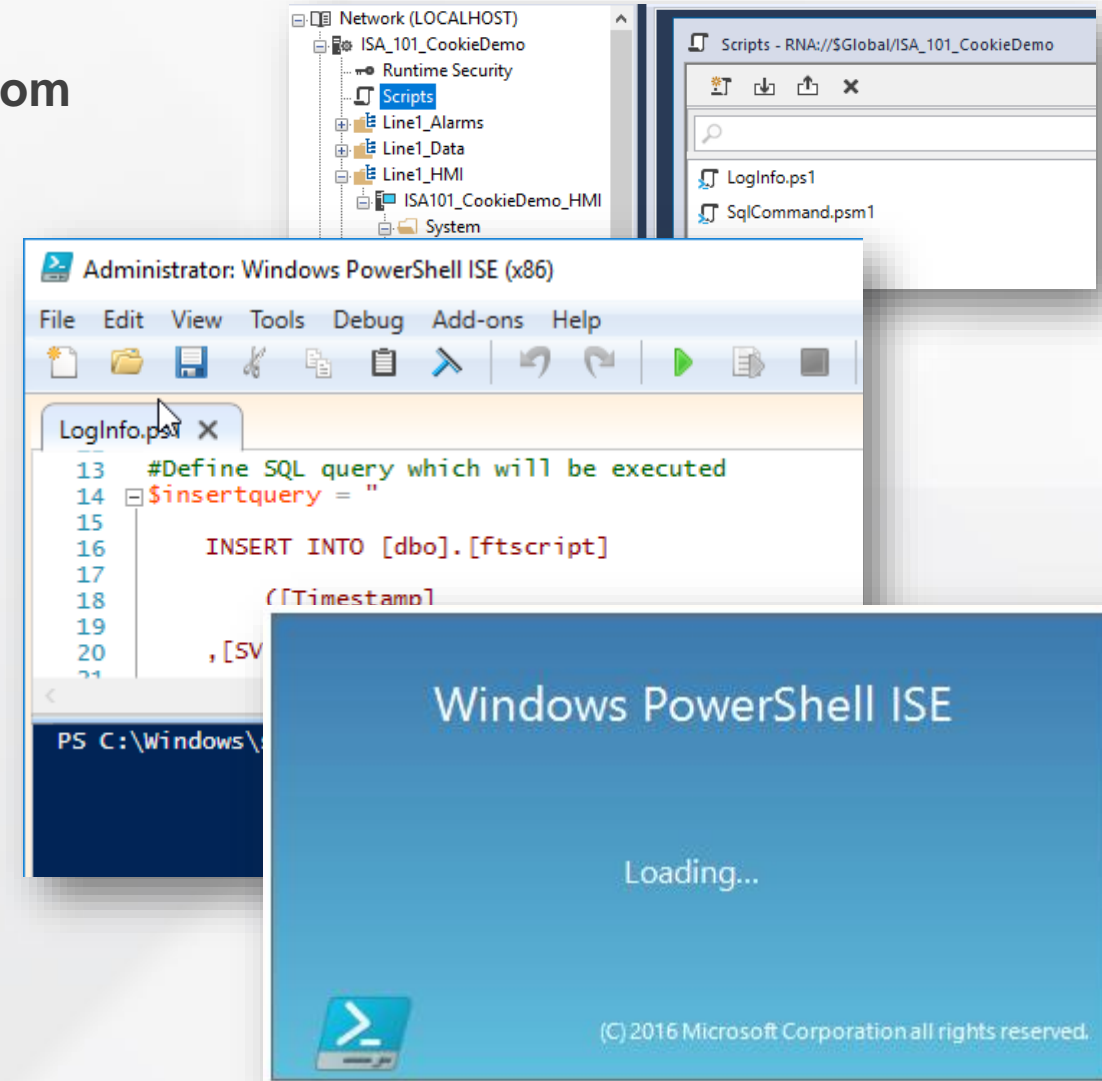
om

Network (LOCALHOST)
ISA_101_CookieDemo
Runtime Security
Scripts
Line1_Alarms
Line1_Data
Line1_HMI
ISA101_CookieDemo_HMI
System

Scripts - RNA://$Global/ISA_101_CookieDemo
LogInfo.ps1
SqlCommand.psm1

Administrator: Windows PowerShell ISE (x86)
File Edit View Tools Debug Add-ons Help

LogInfo.ps1 ✕

13 #Define SQL query which will be executed
14 $insertquery = "
15
16 INSERT INTO [dbo].[ftscript]
17
18 ([Timestamp]
19
20 ,[SV

PS C:\Windows\

Windows PowerShell ISE

Loading...

(C) 2016 Microsoft Corporation all rights reserved.